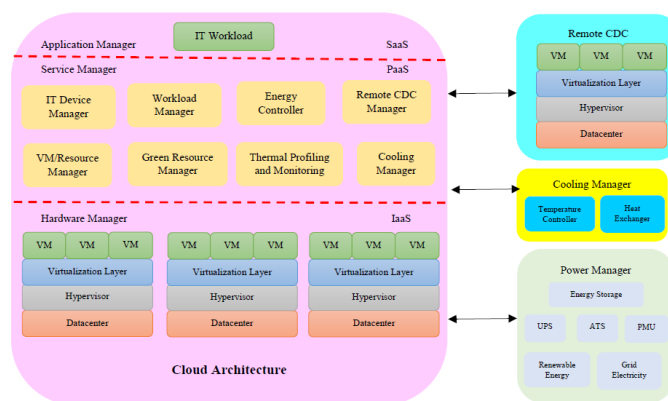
IT Workload

Application Manager

SaaS

Service Manager

PaaS

IT Device Manager

Workload Manager

Energy Controller

Remote CDC Manager

VM/Resource Manager

Green Resource Manager

Thermal Profiling and Monitoring

Cooling Manager

Hardware Manager

IaaS

VM VM VM

Virtualization Layer

Hypervisor

Datacenter

VM VM VM

Virtualization Layer

Hypervisor

Datacenter

VM VM VM

Virtualization Layer

Hypervisor

Datacenter

Cloud Architecture

Remote CDC

VM VM VM

Virtualization Layer

Hypervisor

Datacenter

Cooling Manager

Temperature Controller

Heat Exchanger

Power Manager

Energy Storage

UPS

ATS

PMU

Renewable Energy

Grid Electricity